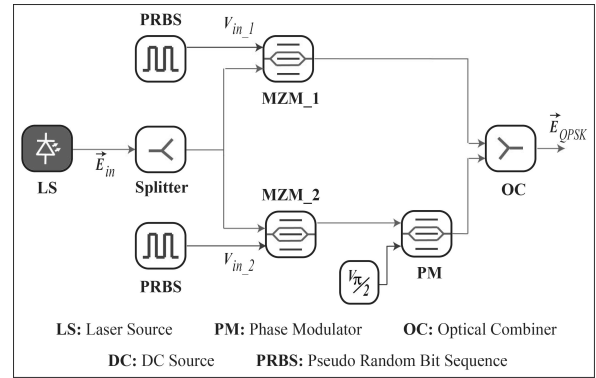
PRBS

$V_{in\_1}$

MZM_1

$\vec{E}_{in}$

LS

Splitter

$\vec{E}_{QPSK}$

OC

MZM_2

PRBS

$V_{in\_2}$

$V_{\pi/2}$

PM

**LS:** Laser Source **PM:** Phase Modulator **OC:** Optical Combiner

**DC:** DC Source **PRBS:** Pseudo Random Bit Sequence